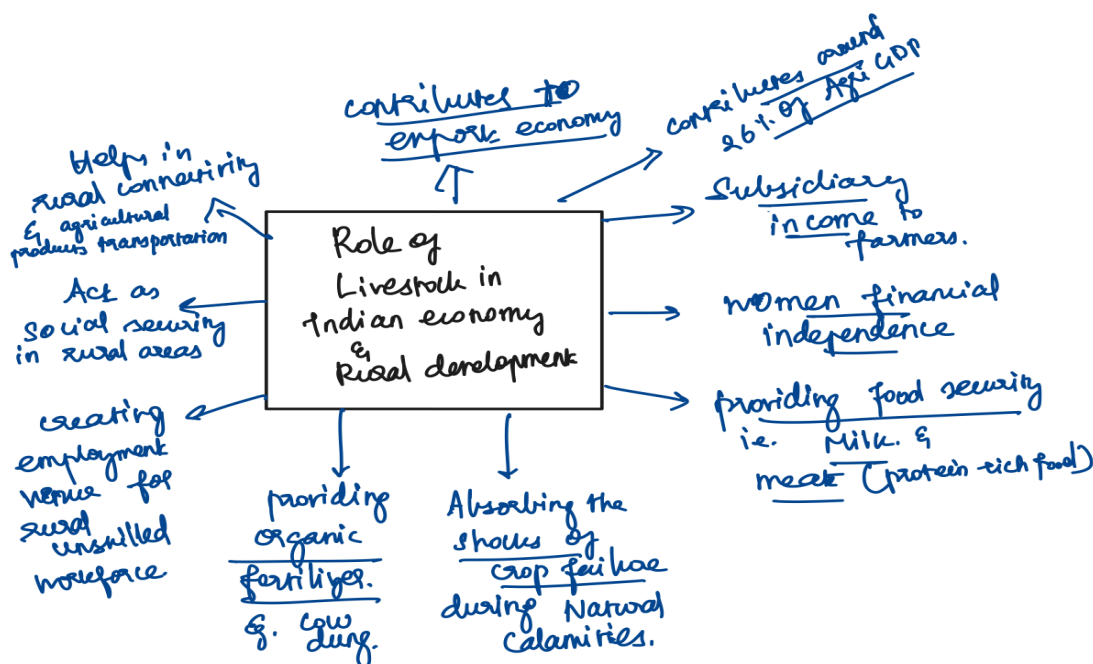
Role of Livestock in Indian economy & Rural development

contributes to export economy

contributes around 26% of Agri GDP

Subsidiary income to farmers.

women financial independence

providing food security ie. Milk. & meat (protein rich food)

Absorbing the shocks of crop failure during Natural calamities.

providing organic fertilizer. eg. cow dung.

creating employment venue for rural unskilled workforce

Act as social security in rural areas

Helps in rural connectivity & agricultural products transportation